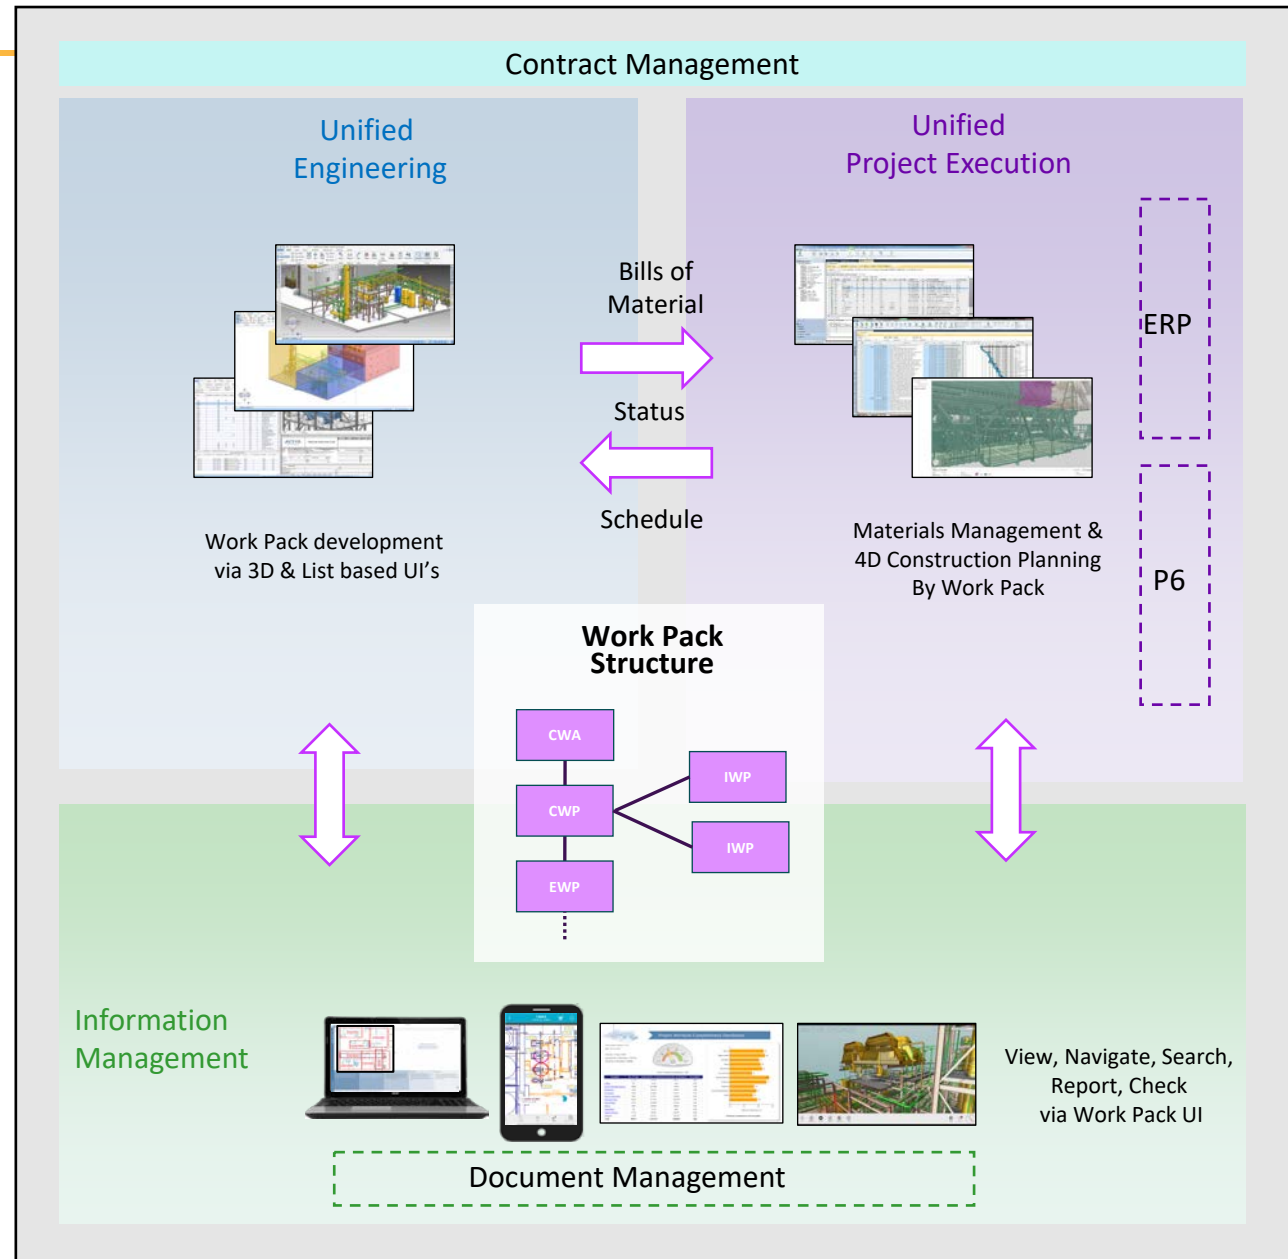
Contract Management

Unified Engineering

Unified Project Execution

Bills of Material

Status

Schedule

ERP

P6

Work Pack development via 3D & List based UI’s

Materials Management & 4D Construction Planning By Work Pack

Work Pack Structure

CWA

CWP

IWP

IWP

EWP

Information Management

View, Navigate, Search, Report, Check via Work Pack UI

Document Management